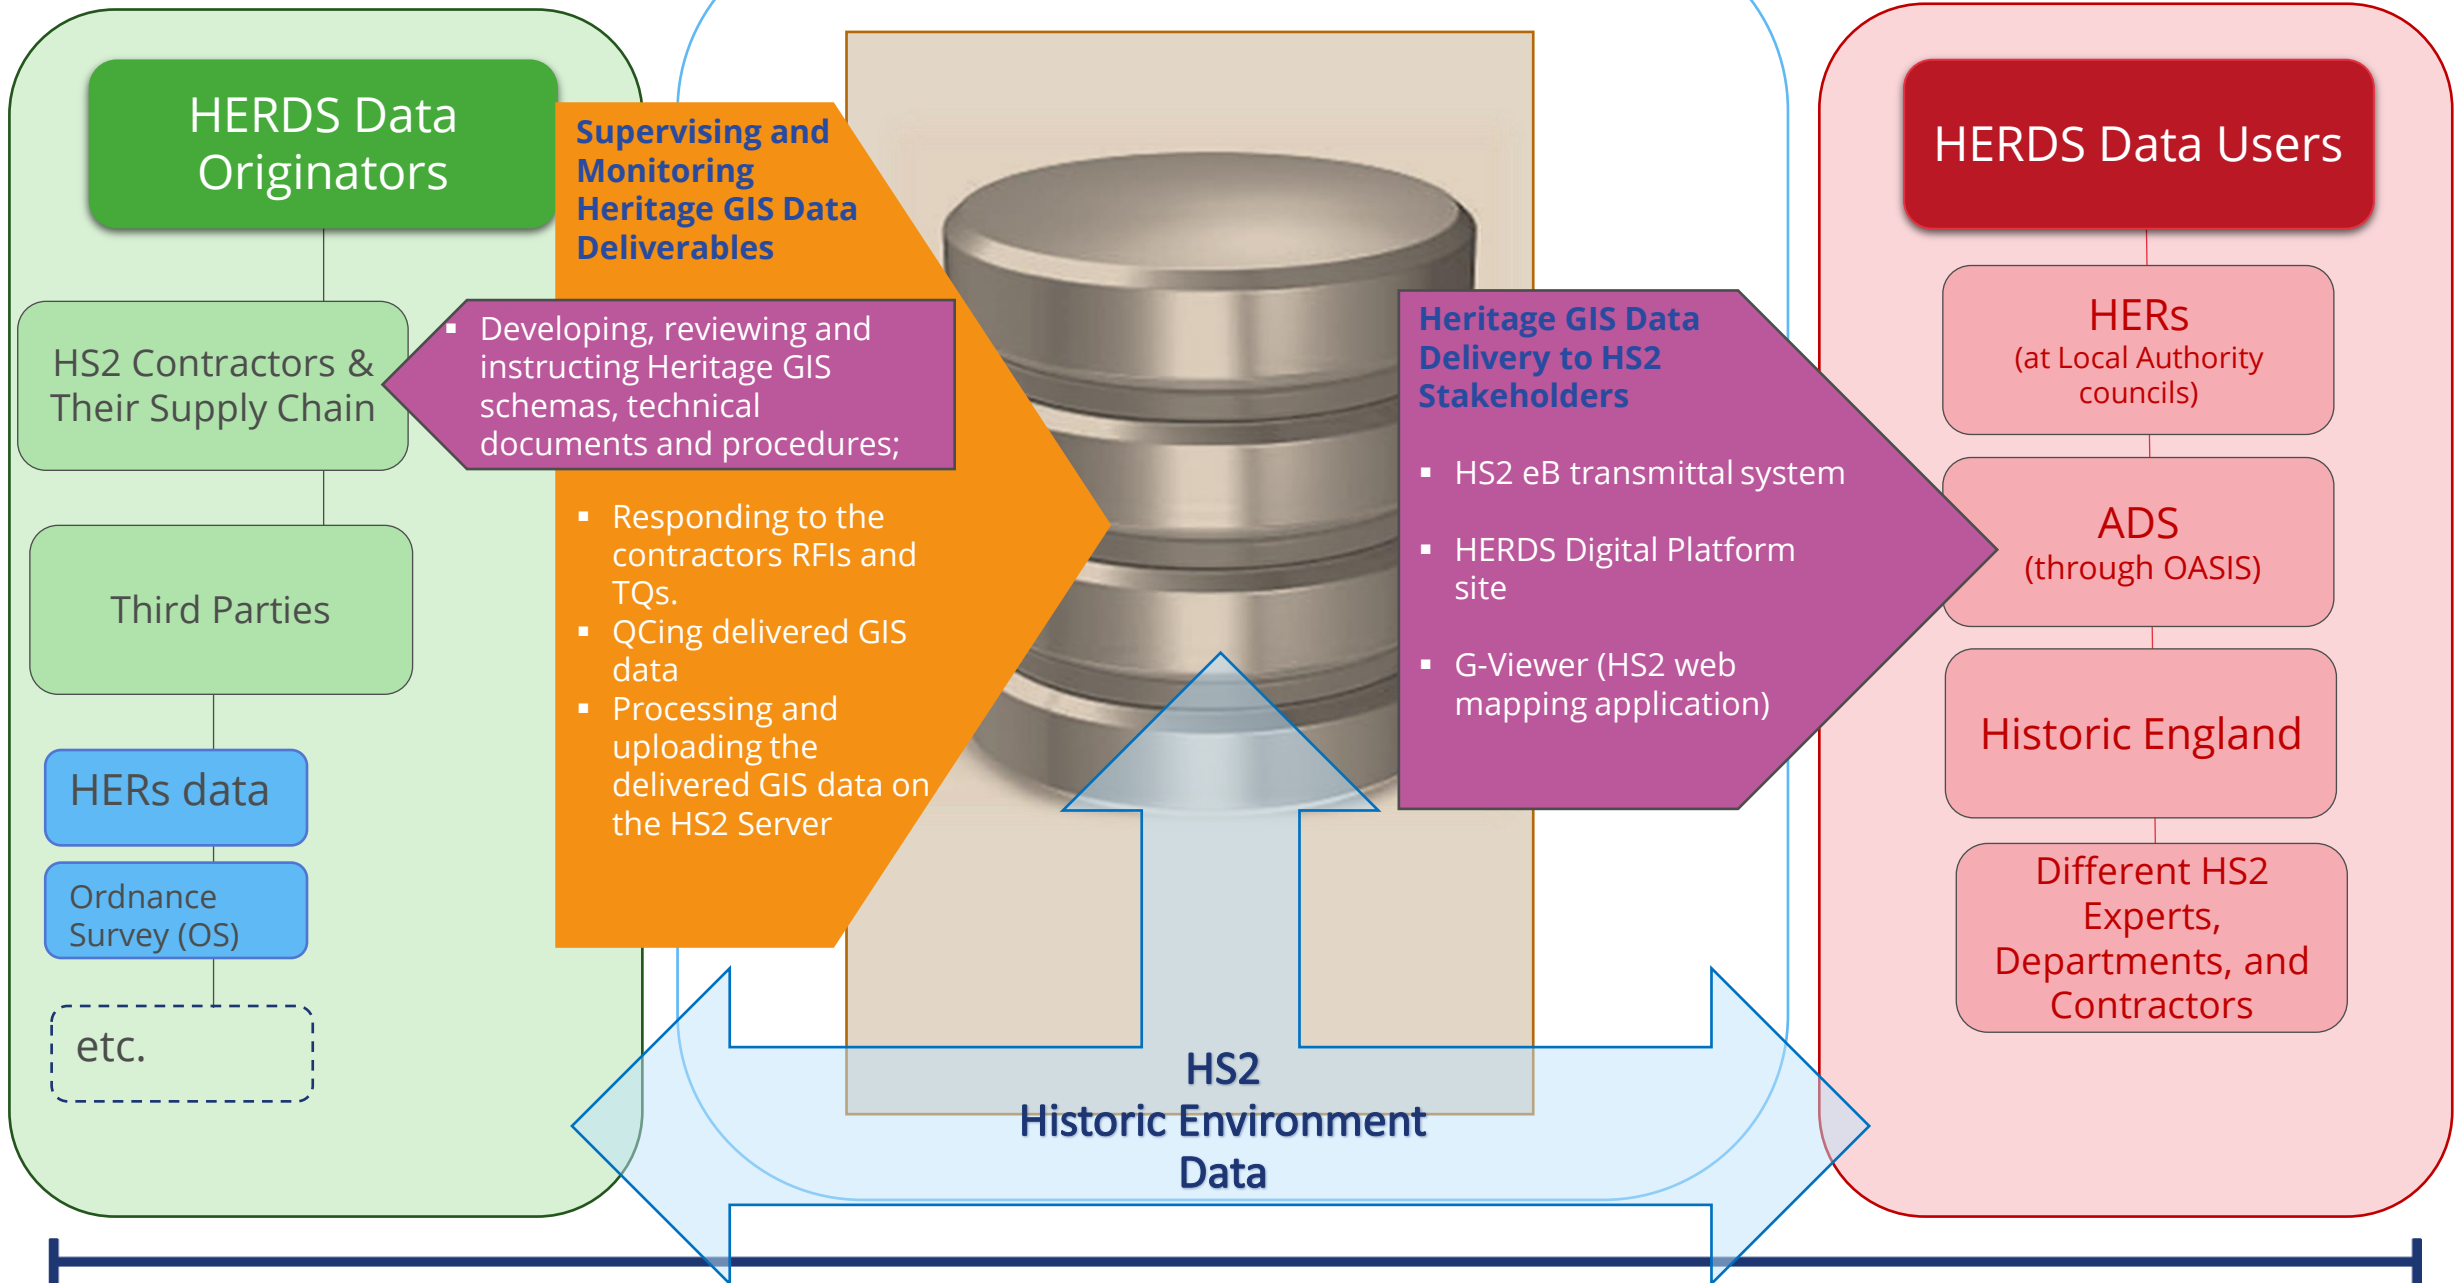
HERDS Data Originators

HS2 Contractors & Their Supply Chain

Third Parties

HERs data

Ordnance Survey (OS)

etc.

Supervising and Monitoring Heritage GIS Data Deliverables

- Developing, reviewing and instructing Heritage GIS schemas, technical documents and procedures;

- Responding to the contractors RFIs and TQs.
- QCing delivered GIS data
- Processing and uploading the delivered GIS data on the HS2 Server

Heritage GIS Data Delivery to HS2 Stakeholders

- HS2 eB transmittal system
- HERDS Digital Platform site
- G-Viewer (HS2 web mapping application)

HS2 Historic Environment Data

HERDS Data Users

HERs (at Local Authority councils)

ADS (through OASIS)

Historic England

Different HS2 Experts, Departments, and Contractors